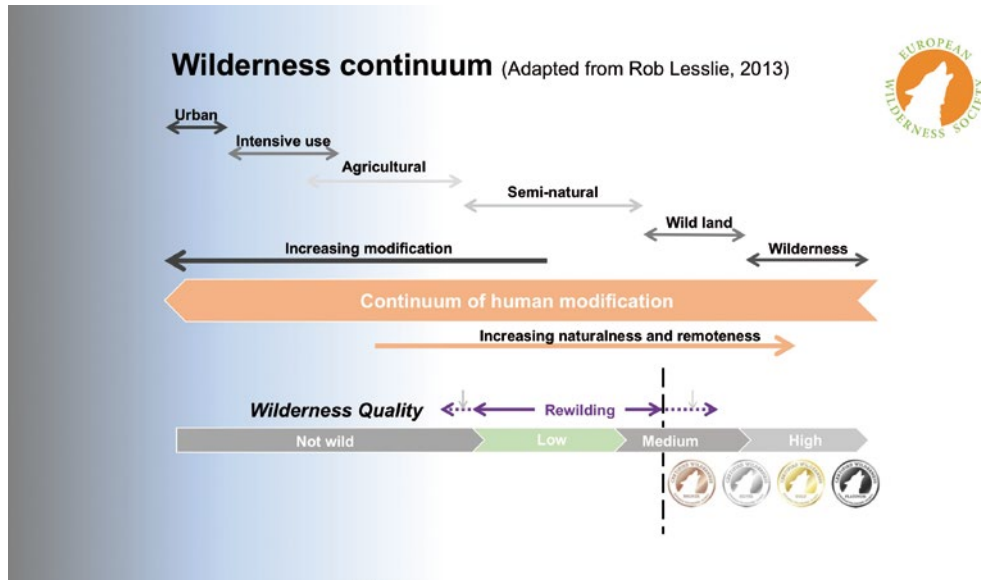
Wilderness continuum (Adapted from Rob Lesslie, 2013)

EUROPEAN WILDERNESS SOCIETY

Urban

Intensive use

Agricultural

Semi-natural

Wild land

Increasing modification

Wilderness

Continuum of human modification

Increasing naturalness and remoteness

Wilderness Quality

Rewilding

Not wild

Low

Medium

High